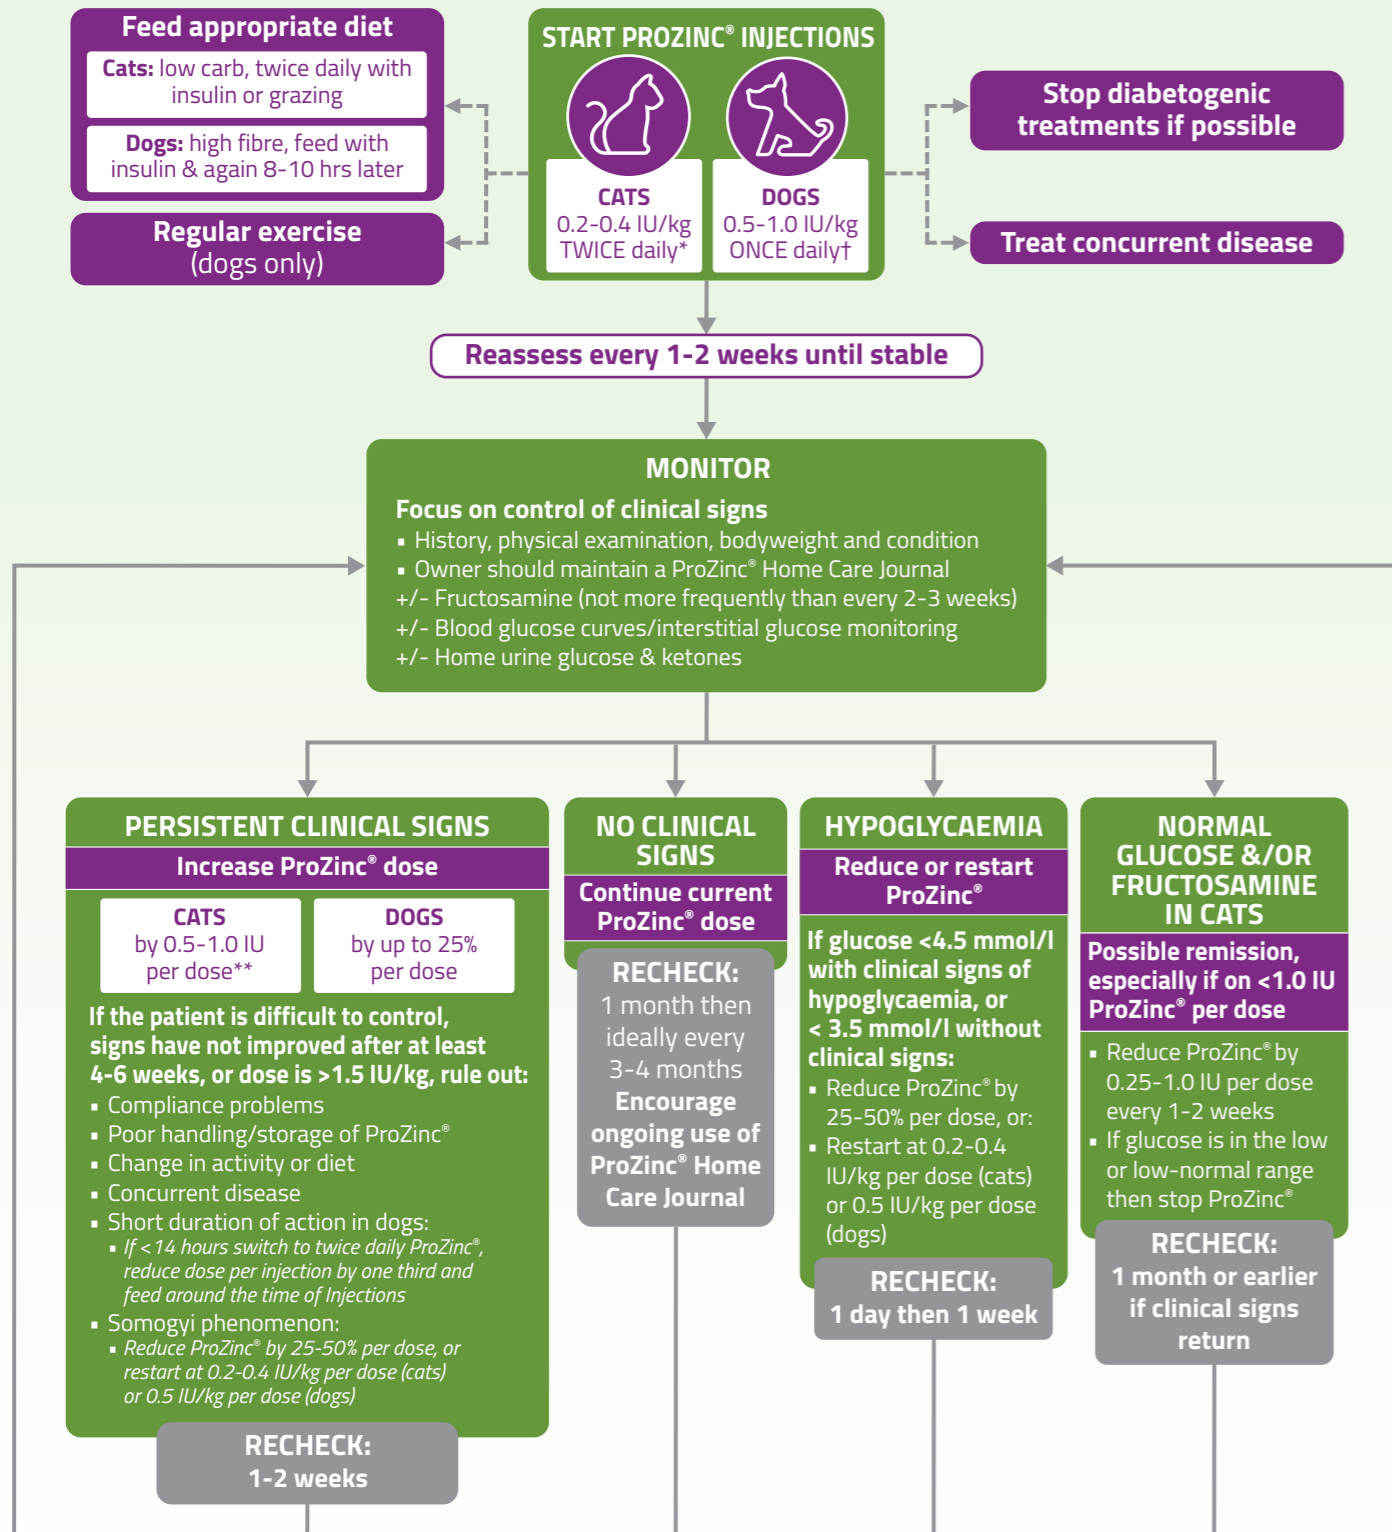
Feed appropriate diet

Cats: low carb, twice daily with insulin or grazing

Dogs: high fibre, feed with insulin & again 8-10 hrs later

Regular exercise (dogs only)

START PROZINC® INJECTIONS

CATS 0.2-0.4 IU/kg TWICE daily*

DOGS 0.5-1.0 IU/kg ONCE daily†

Stop diabetogenic treatments if possible

Treat concurrent disease

Reassess every 1-2 weeks until stable

MONITOR

Focus on control of clinical signs
▪ History, physical examination, bodyweight and condition
▪ Owner should maintain a ProZinc® Home Care Journal
+/- Fructosamine (not more frequently than every 2-3 weeks)
+/- Blood glucose curves/interstitial glucose monitoring
+/- Home urine glucose & ketones

PERSISTENT CLINICAL SIGNS

Increase ProZinc® dose

CATS by 0.5-1.0 IU per dose**

DOGS by up to 25% per dose

If the patient is difficult to control, signs have not improved after at least 4-6 weeks, or dose is >1.5 IU/kg, rule out:
▪ Compliance problems
▪ Poor handling/storage of ProZinc®
▪ Change in activity or diet
▪ Concurrent disease
▪ Short duration of action in dogs:
▪ If <14 hours switch to twice daily ProZinc®, reduce dose per injection by one third and feed around the time of Injections
▪ Somogyi phenomenon:
▪ Reduce ProZinc® by 25-50% per dose, or restart at 0.2-0.4 IU/kg per dose (cats) or 0.5 IU/kg per dose (dogs)

RECHECK: 1-2 weeks

NO CLINICAL SIGNS

Continue current ProZinc® dose

RECHECK: 1 month then ideally every 3-4 months Encourage ongoing use of ProZinc® Home Care Journal

HYPOGLYCAEMIA

Reduce or restart ProZinc®

If glucose <4.5 mmol/l with clinical signs of hypoglycaemia, or < 3.5 mmol/l without clinical signs:
▪ Reduce ProZinc® by 25-50% per dose, or:
▪ Restart at 0.2-0.4 IU/kg per dose (cats) or 0.5 IU/kg per dose (dogs)

RECHECK: 1 day then 1 week

NORMAL GLUCOSE &/OR FRUCTOSAMINE IN CATS

Possible remission, especially if on <1.0 IU ProZinc® per dose

▪ Reduce ProZinc® by 0.25-1.0 IU per dose every 1-2 weeks
▪ If glucose is in the low or low-normal range then stop ProZinc®

RECHECK: 1 month or earlier if clinical signs return